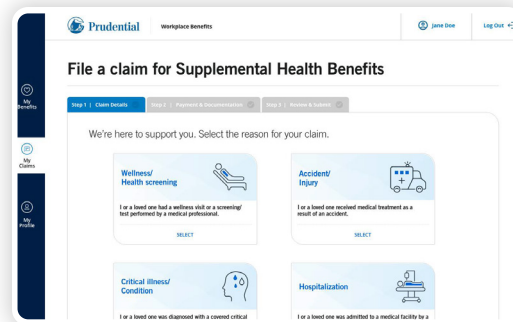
Prudential Workplace Benefits

Jane Doe

Log Out

My Benefits

My Claims

My Profile

File a claim for Supplemental Health Benefits

Step 1 | Claim Details

Step 2 | Payment & Documentation

Step 3 | Review & Submit

We're here to support you. Select the reason for your claim.

Wellness/ Health screening

I or a loved one had a wellness visit or a screening/ test performed by a medical professional.

SELECT

Accident/ Injury

I or a loved one received medical treatment as a result of an accident.

SELECT

Critical illness/ Condition

I or a loved one was diagnosed with a covered critical

Hospitalization

I or a loved one was admitted to a medical facility by a